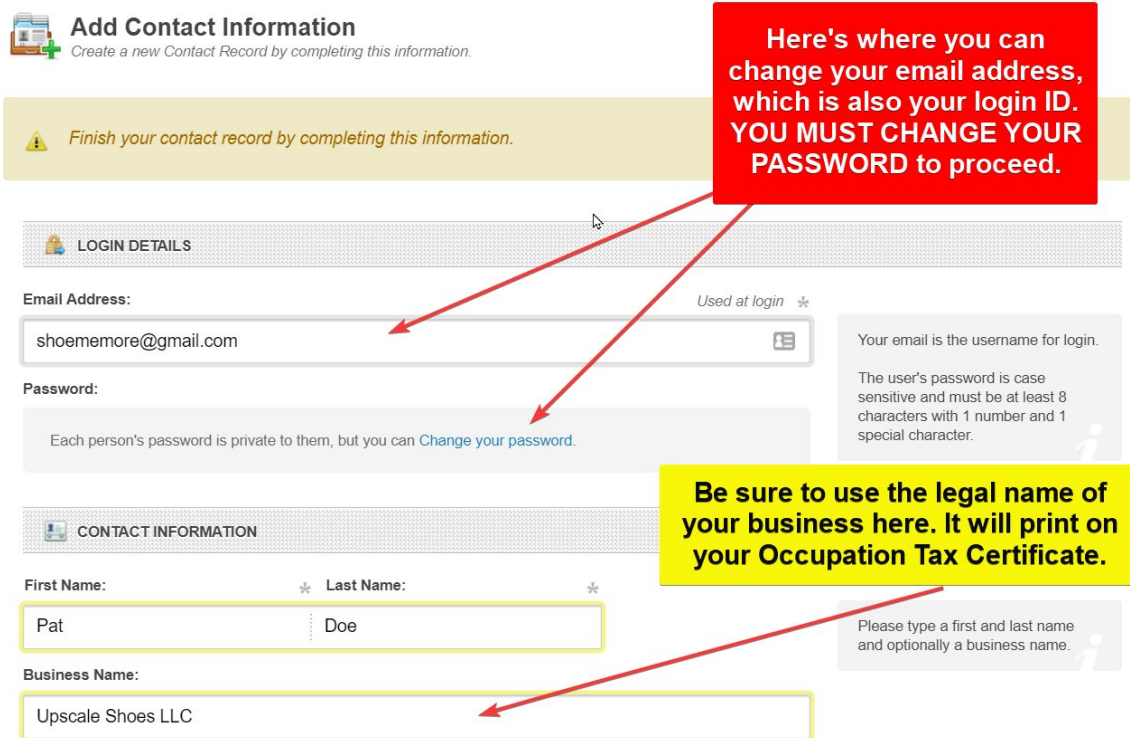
Add Contact Information
Create a new Contact Record by completing this information.

Here's where you can change your email address, which is also your login ID. YOU MUST CHANGE YOUR PASSWORD to proceed.

Finish your contact record by completing this information.

LOGIN DETAILS

Email Address:

Used at login *

shoememore@gmail.com

Your email is the username for login.

The user's password is case sensitive and must be at least 8 characters with 1 number and 1 special character.

Password:

Each person's password is private to them, but you can Change your password.

Be sure to use the legal name of your business here. It will print on your Occupation Tax Certificate.

CONTACT INFORMATION

First Name: * Last Name: *

Pat

Doe

Please type a first and last name and optionally a business name.

Business Name:

Upscale Shoes LLC